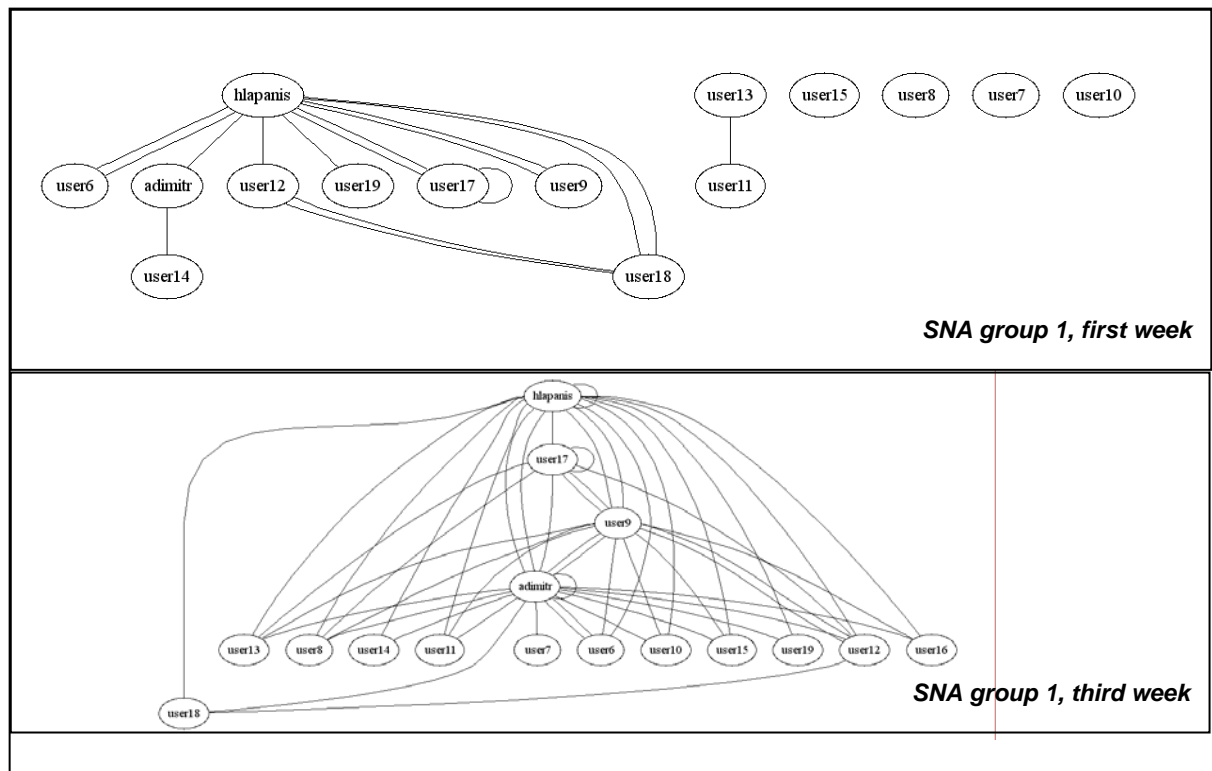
hlapanis

user6 adimitr user12 user19 user17 user9

user14 user18

user13 user15 user8 user7 user10

user11

SNA group 1, first week

hlapanis

user17

user9

adimitr

user13 user8 user14 user11 user7 user6 user10 user15 user19 user12 user16

user18

SNA group 1, third week